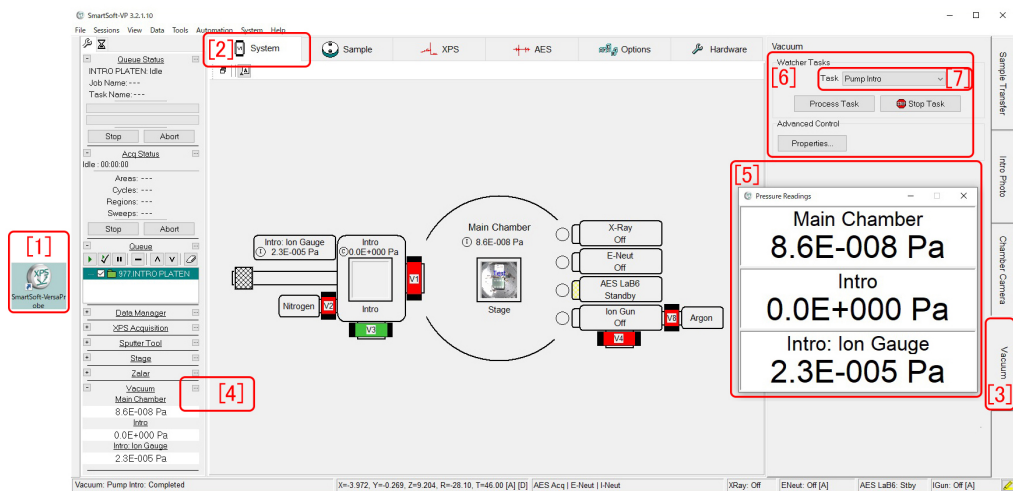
SmartSoft-VP 3.2.1.10

File Sessions View Data Tools Automation System Help

[1]

SmartSoft-VersaProbe

Queue Status
INTRO PLATEN: Idle
Job Name: ---
Task Name: ---
Stop Abort

Acq Status
Idle : 00:00:00
Areas: ---
Cycles: ---
Regions: ---
Sweeps: ---
Stop Abort

Queue
977 INTRO PLATEN

Data Manager
XPS Acquisition
Sputter Tool
Stage
Zalar
Vacuum
[4]
Main Chamber
8.6E-008 Pa
Intro
0.0E+000 Pa
Intro: Ion Gauge
2.3E-005 Pa

[2] System | Sample | XPS | AES | Options | Hardware

Intro: Ion Gauge
2.3E-005 Pa
Intro
0.0E+000 Pa
Intro
Nitrogen
V2
V1
V3
Main Chamber
8.6E-008 Pa
Stage
X-Ray
Off
E-Neut
Off
AES LaB6
Standby
Ion Gun
Off
V8
Argon
V4

Vacuum
Watcher Tasks
[6]
Task Pump Intro
[7]
Process Task
Stop Task
Advanced Control
Properties...

[5]
Pressure Readings
Main Chamber
8.6E-008 Pa
Intro
0.0E+000 Pa
Intro: Ion Gauge
2.3E-005 Pa

Sample Transfer
Intro Photo
Chamber Camera
Vacuum
[3]

Vacuum: Pump Intro: Completed
X=-3.972, Y=-0.269, Z=9.204, R=-28.10, T=46.00 [A] [D]
AES Acq | E-Neut | I-Neut
XRay: Off
ENeut: Off [A]
AES LaB6: Stby
IGun: Off [A]